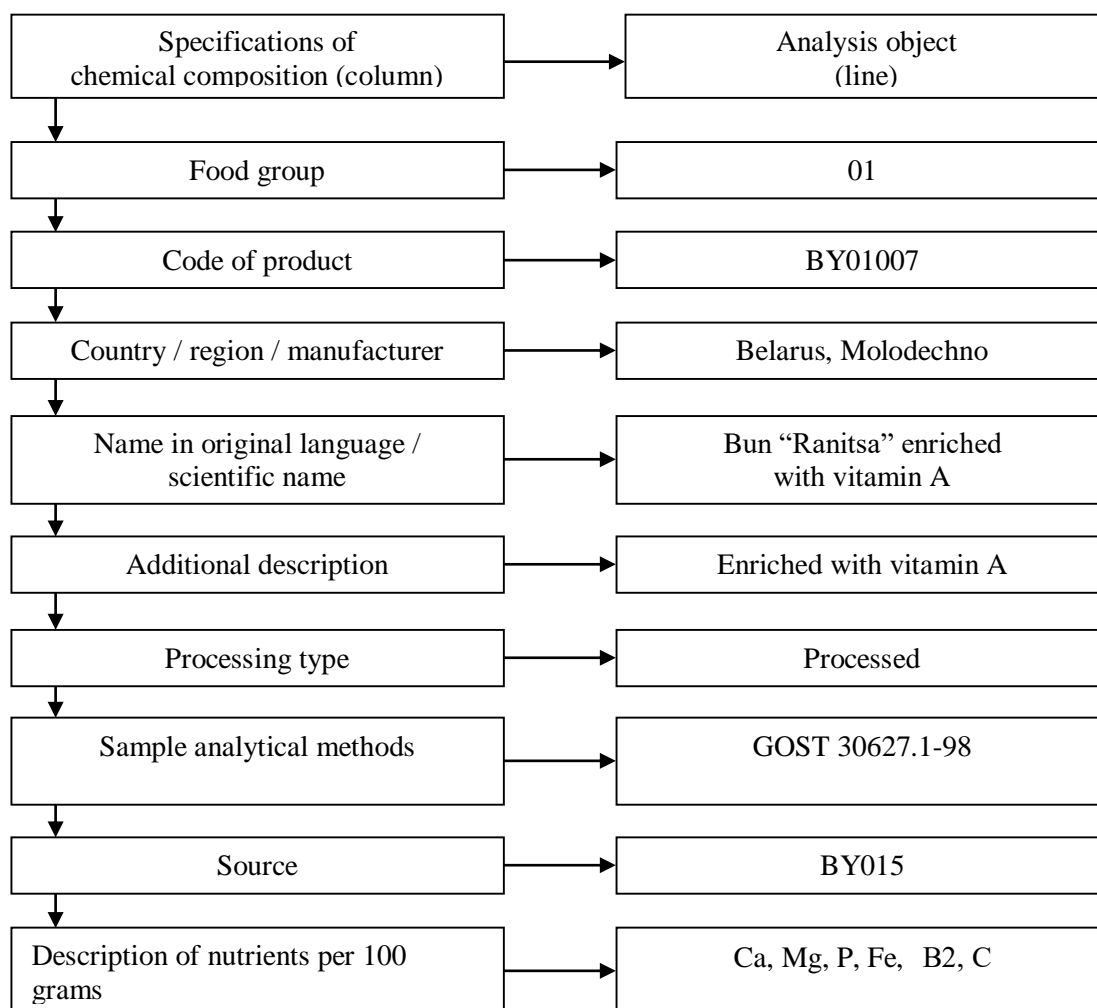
Specifications of chemical composition (column)

Analysis object (line)

Food group

01

Code of product

BY01007

Country / region / manufacturer

Belarus, Molodechno

Name in original language / scientific name

Bun “Ranitsa” enriched with vitamin A

Additional description

Enriched with vitamin A

Processing type

Processed

Sample analytical methods

GOST 30627.1-98

Source

BY015

Description of nutrients per 100 grams

Ca, Mg, P, Fe, B2, C